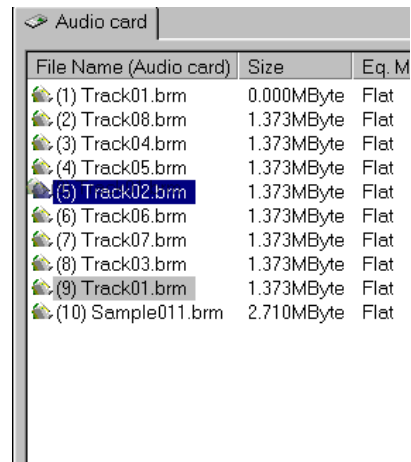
Audio card

| File Name (Audio card) | Size | Eq. M |
|---|---|---|
| (1) Track01.brm | 0.000MByte | Flat |
| (2) Track08.brm | 1.373MByte | Flat |
| (3) Track04.brm | 1.373MByte | Flat |
| (4) Track05.brm | 1.373MByte | Flat |
| (5) Track02.brm | 1.373MByte | Flat |
| (6) Track06.brm | 1.373MByte | Flat |
| (7) Track07.brm | 1.373MByte | Flat |
| (8) Track03.brm | 1.373MByte | Flat |
| (9) Track01.brm | 1.373MByte | Flat |
| (10) Sample011.brm | 2.710MByte | Flat |